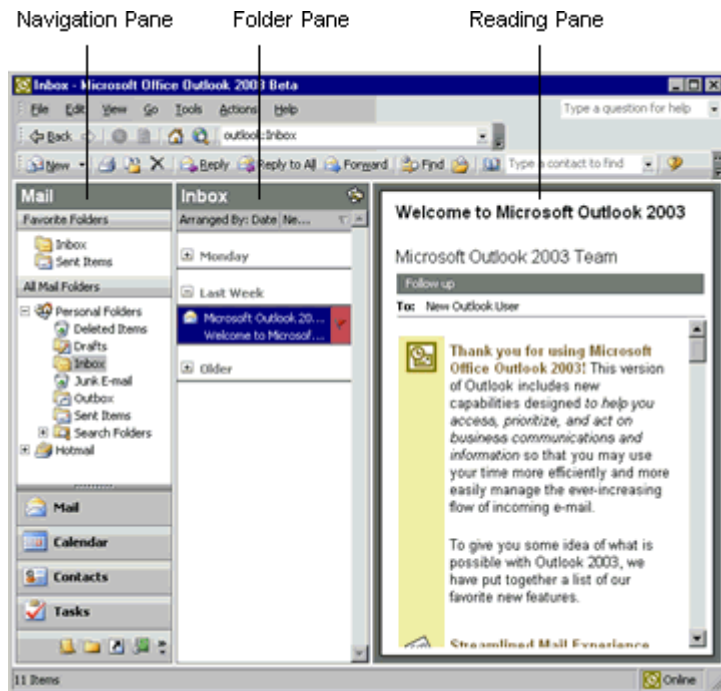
Navigation Pane Folder Pane Reading Pane

Inbox - Microsoft Office Outlook 2003 Beta

File Edit View Go Tools Actions Help

Type a question for help

Back

outlook:Inbox

New Reply Reply to All Forward Find Type a contact to find

Mail

Favorite Folders

Inbox
Sent Items

All Mail Folders

Personal Folders
Deleted Items
Drafts
Inbox
Junk E-mail
Outbox
Sent Items
Search Folders
Hotmail

Mail
Calendar
Contacts
Tasks

Inbox

Arranged By: Date Ne...

Monday

Last Week

Microsoft Outlook 20...
Welcome to Microsof...

Older

Welcome to Microsoft Outlook 2003

Microsoft Outlook 2003 Team

Follow up

To: New Outlook User

Thank you for using Microsoft Office Outlook 2003! This version of Outlook includes new capabilities designed to help you access, prioritize, and act on business communications and information so that you may use your time more efficiently and more easily manage the ever-increasing flow of incoming e-mail.

To give you some idea of what is possible with Outlook 2003, we have put together a list of our favorite new features.

Streamlined Mail Experience

11 Items

Online